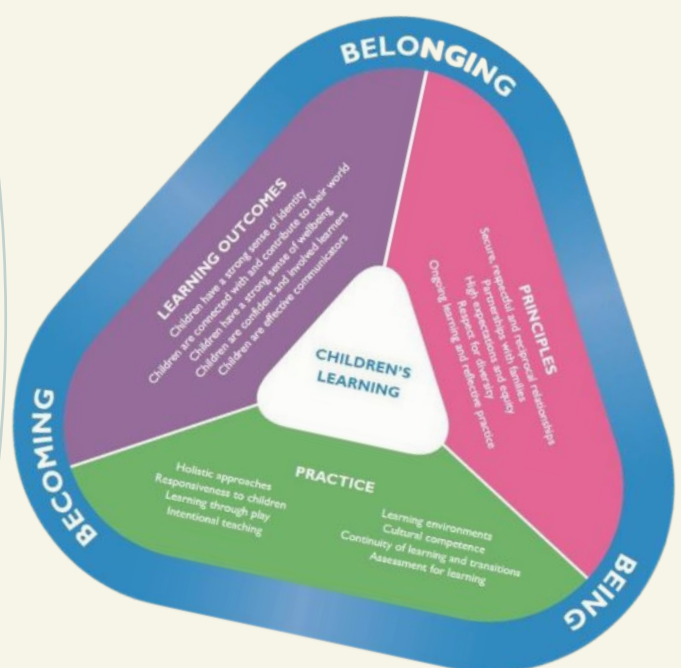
BELONGING

LEARNING OUTCOMES
Children have a strong sense of identity
Children are connected with and contribute to their world
Children have a strong sense of wellbeing
Children are confident and involved learners
Children are effective communicators

PRINCIPLES
Secure, respectful and reciprocal relationships
Partnerships with families
High expectations and equity
Respect for diversity
Ongoing learning and reflective practice

CHILDREN'S LEARNING

PRACTICE
Holistic approaches
Responsiveness to children
Learning through play
Intentional teaching

Learning environments
Cultural competence
Continuity of learning and transitions
Assessment for learning

BECOMING

BEING